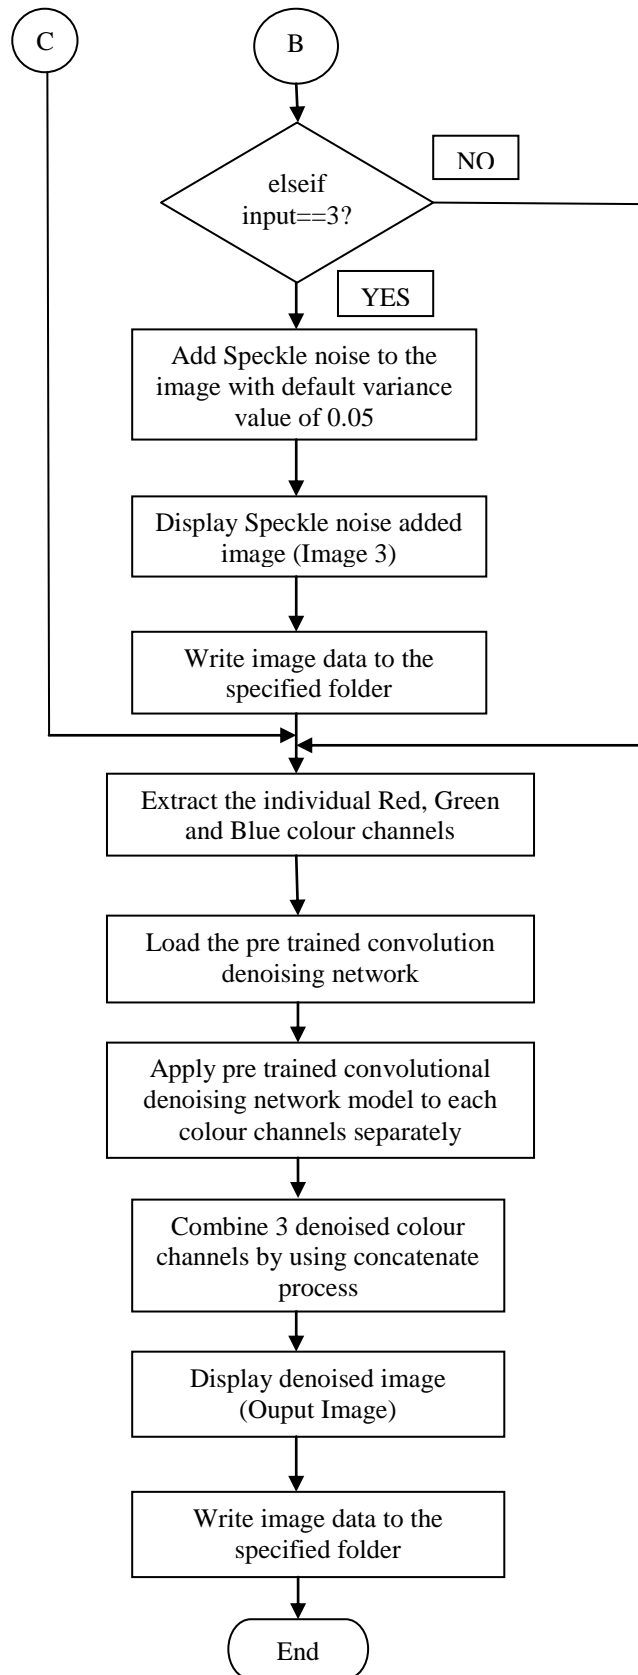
C

B

elseif input==3?

NO

YES

Add Speckle noise to the image with default variance value of 0.05

Display Speckle noise added image (Image 3)

Write image data to the specified folder

Extract the individual Red, Green and Blue colour channels

Load the pre trained convolution denoising network

Apply pre trained convolutional denoising network model to each colour channels separately

Combine 3 denoised colour channels by using concatenate process

Display denoised image (Ouput Image)

Write image data to the specified folder

End